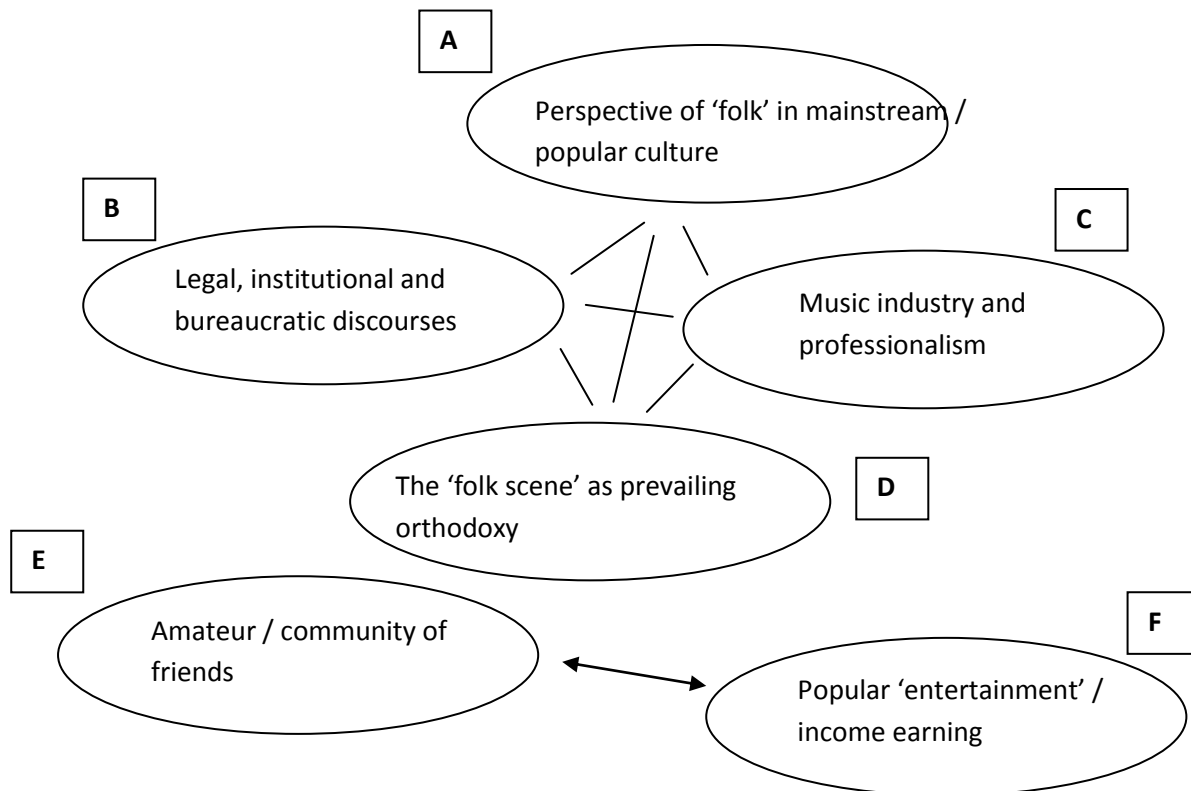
A

Perspective of 'folk' in mainstream / popular culture

B

Legal, institutional and bureaucratic discourses

C

Music industry and professionalism

The 'folk scene' as prevailing orthodoxy

D

E

Amateur / community of friends

F

Popular 'entertainment' / income earning